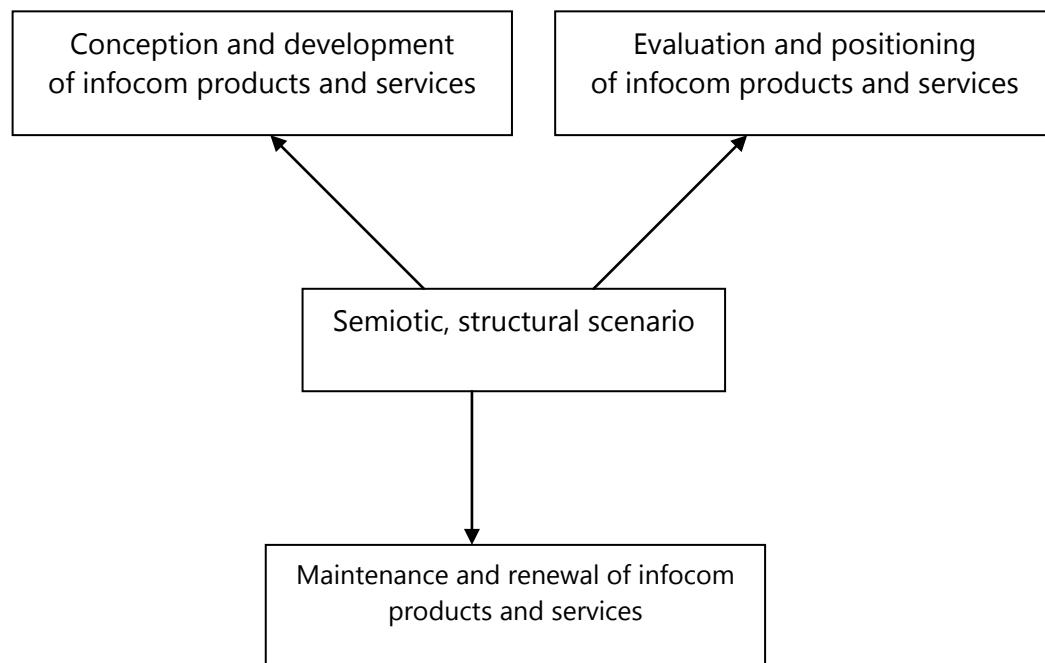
Conception and development of infocom products and services

Evaluation and positioning of infocom products and services

Semiotic, structural scenario

Maintenance and renewal of infocom products and services